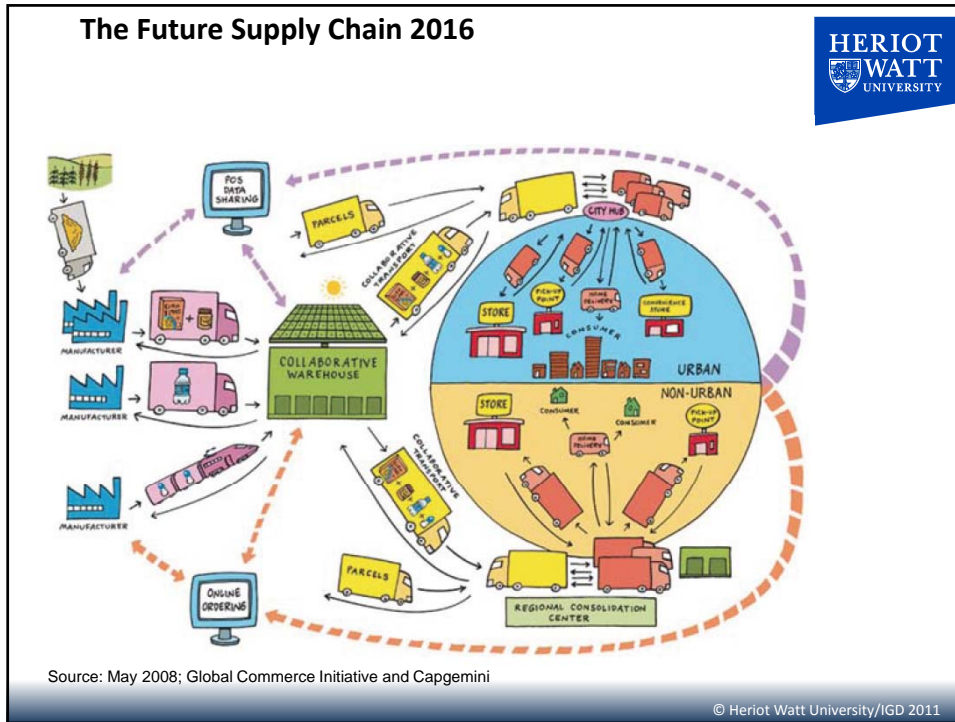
The Future Supply Chain 2016

HERIOT WATT UNIVERSITY

POS DATA SHARING

PARCELS

COLLABORATIVE TRANSPORT

CITY HUB

STORE

PICK-UP POINT

HOME DELIVERY

CONVENIENCE STORE

CONSUMER

URBAN

NON-URBAN

MANUFACTURER

COLLABORATIVE WAREHOUSE

MANUFACTURER

STORE

CONSUMER

CONSUMER

PICK-UP POINT

HOME DELIVERY

COLLABORATIVE TRANSPORT

MANUFACTURER

PARCELS

ONLINE ORDERING

REGIONAL CONSOLIDATION CENTER

Source: May 2008; Global Commerce Initiative and Capgemini

© Heriot Watt University/IGD 2011